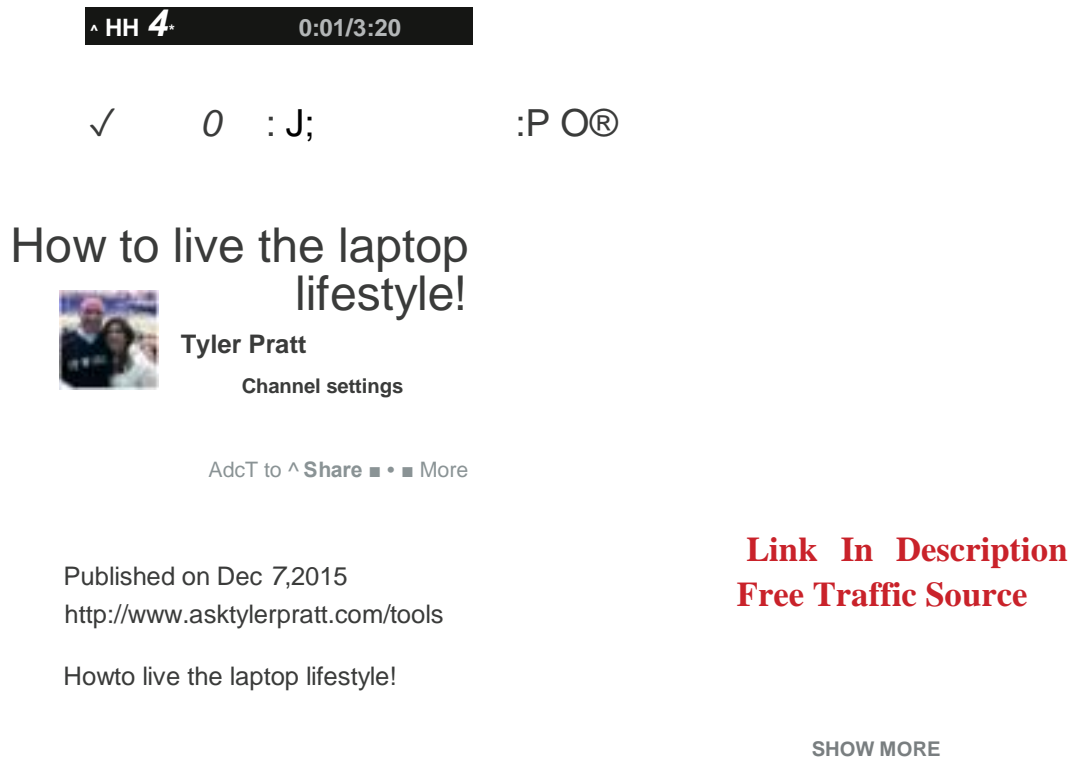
^ HH 4* 0:01/3:20

✓ 0 : J; :P O®

How to live the laptop lifestyle!

Tyler Pratt

Channel settings

AdcT to ^ Share ■ • ■ More

Link In Description
Free Traffic Source

Published on Dec 7,2015
http://www.asktylerpratt.com/tools

Howto live the laptop lifestyle!

SHOW MORE